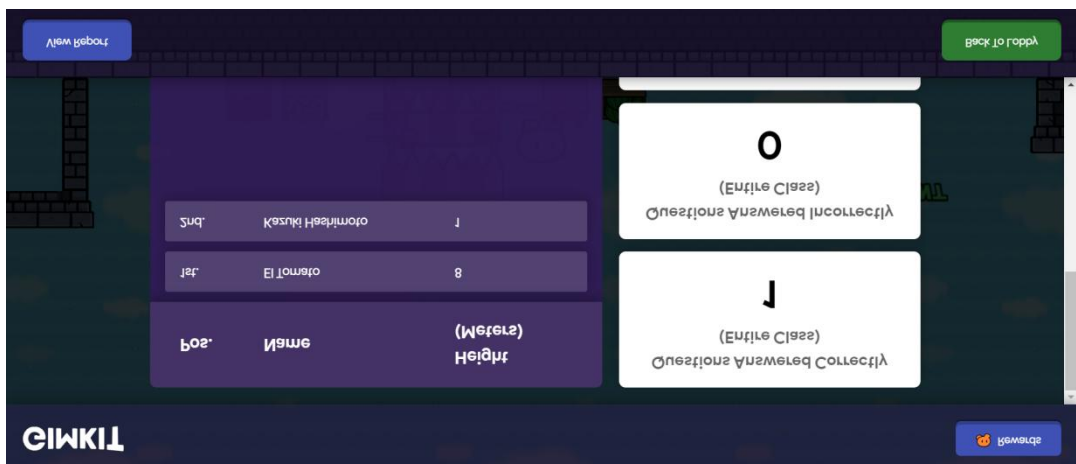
Back To Lobby

View Report

0

Questions Answered Incorrectly (Entire Class)

1

Questions Answered Correctly (Entire Class)

| Pos. | Name | Height (Meters) |
|---|---|---|
| 1st. | El Tomato | 8 |
| 2nd. | Kazuki Hashimoto | 1 |

GIMKIT

Rewards